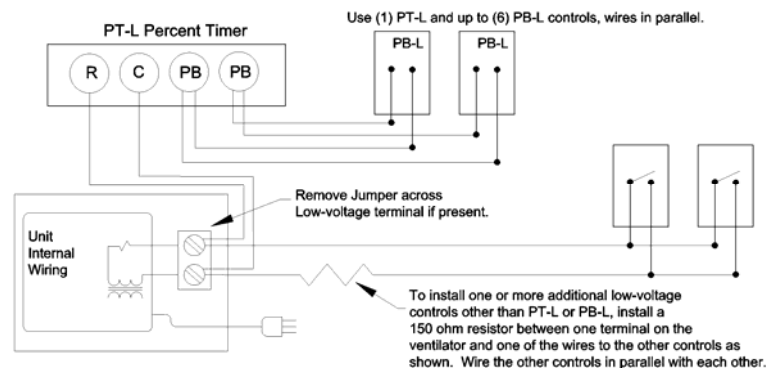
PT-L Percent Timer

R C PB PB

Use (1) PT-L and up to (6) PB-L controls, wires in parallel.

PB-L PB-L

Remove Jumper across Low-voltage terminal if present.

Unit Internal Wiring

To install one or more additional low-voltage controls other than PT-L or PB-L, install a 150 ohm resistor between one terminal on the ventilator and one of the wires to the other controls as shown. Wire the other controls in parallel with each other.